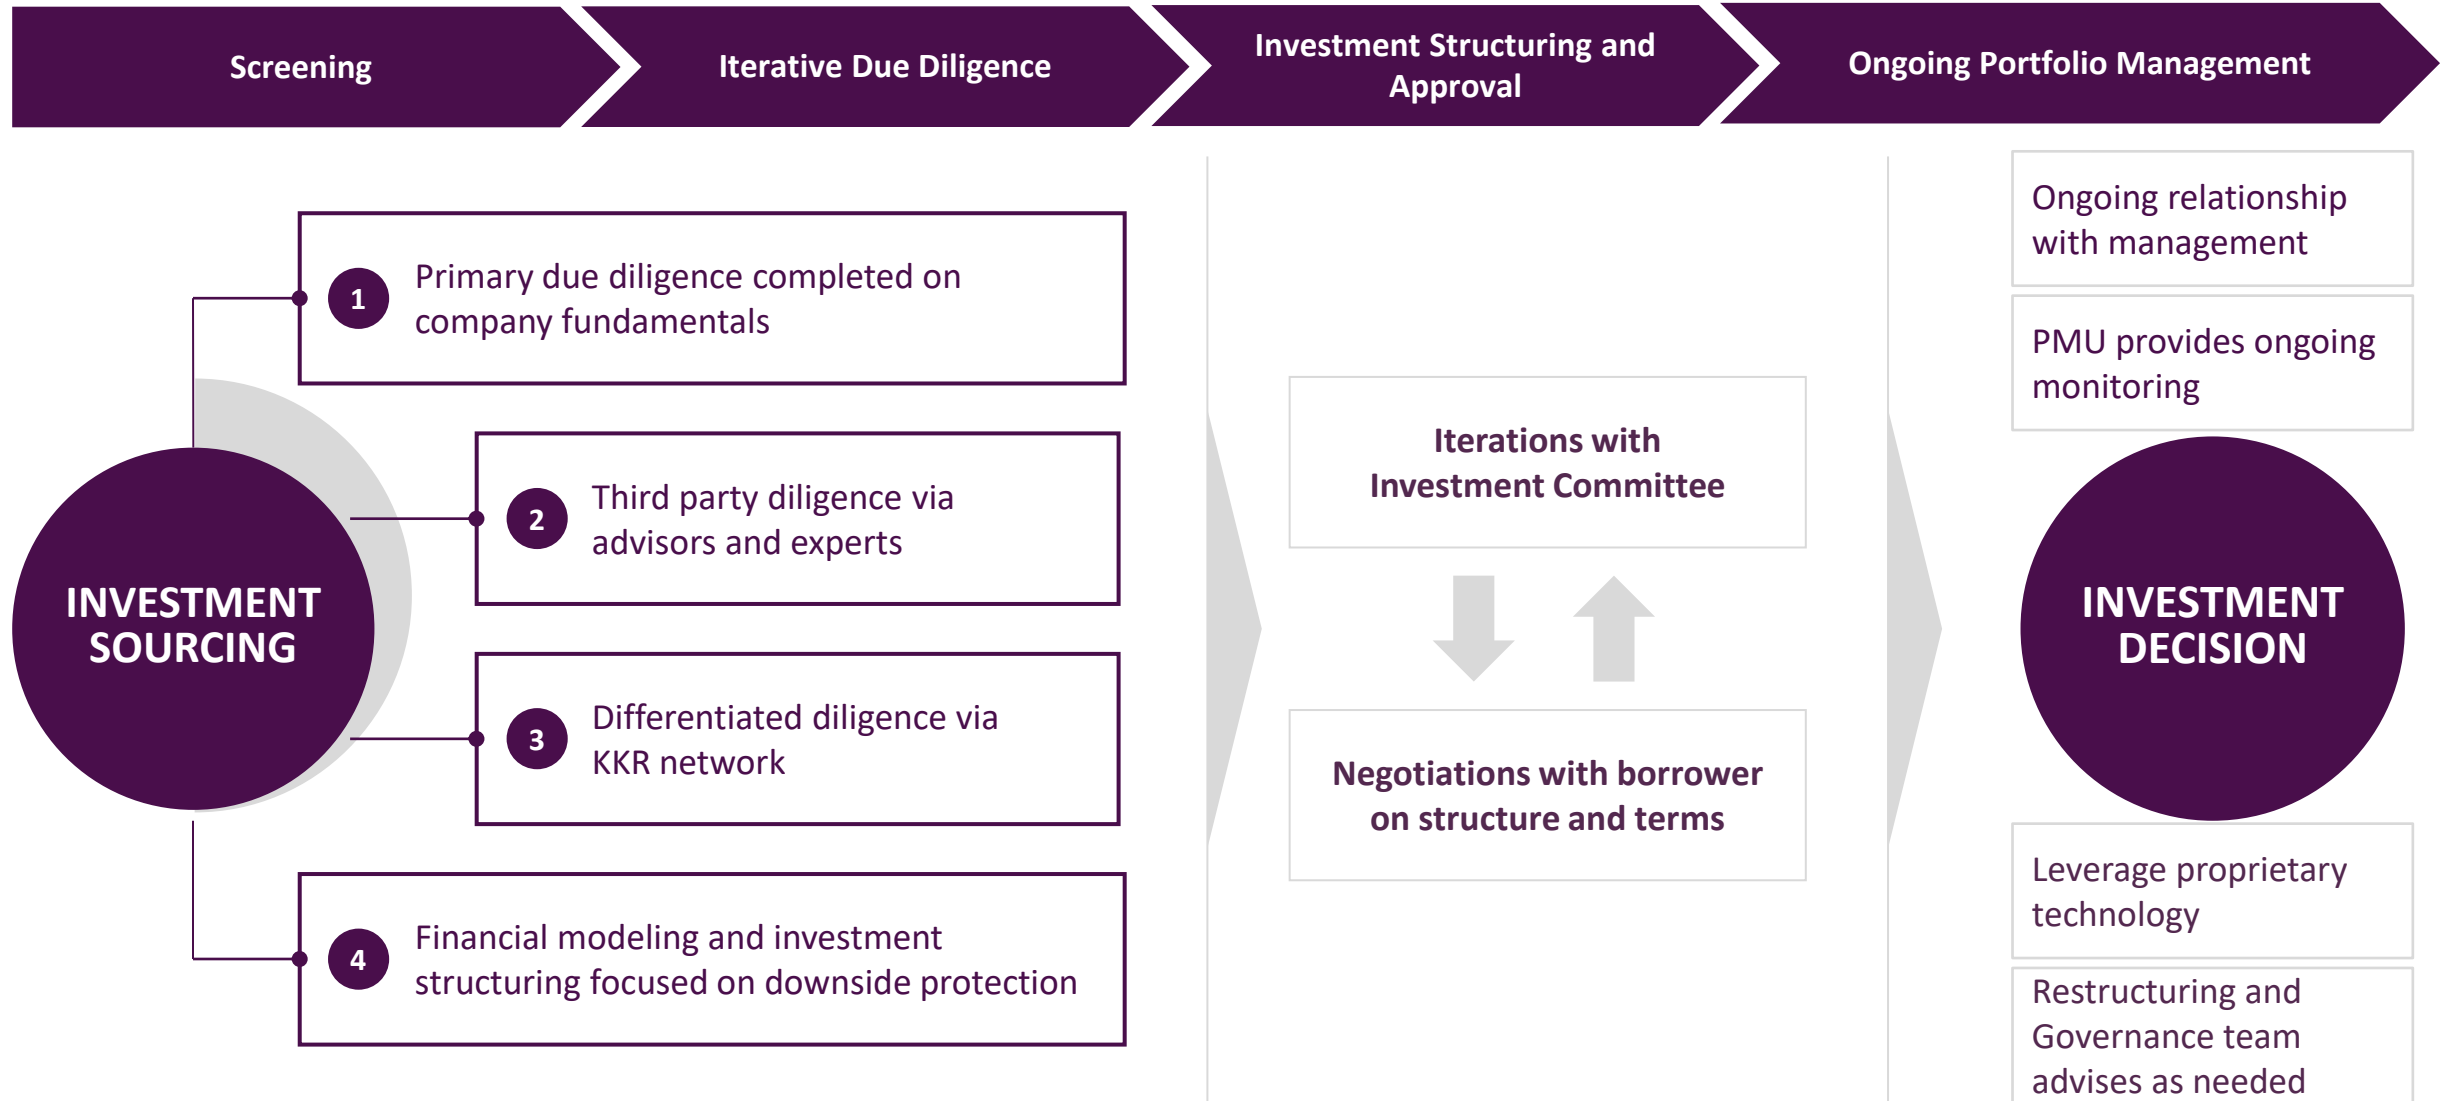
Screening

Iterative Due Diligence

Investment Structuring and Approval

Ongoing Portfolio Management

INVESTMENT SOURCING

1 Primary due diligence completed on company fundamentals

2 Third party diligence via advisors and experts

3 Differentiated diligence via KKR network

4 Financial modeling and investment structuring focused on downside protection

Iterations with Investment Committee

Negotiations with borrower on structure and terms

Ongoing relationship with management

PMU provides ongoing monitoring

INVESTMENT DECISION

Leverage proprietary technology

Restructuring and Governance team advises as needed